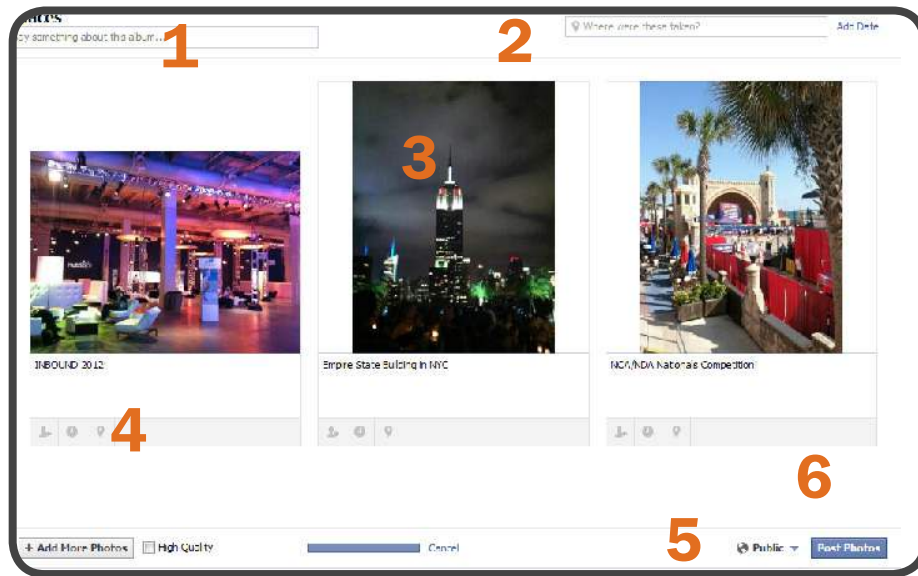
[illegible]otos

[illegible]y something about the album...

1

2

Where were these taken?

Add Date

3

INBOUND 2012

Empire State Building in NYC

NCA/NDA Nationals Competition

4

6

5

+ Add More Photos

High Quality

Cancel

Public

Post Photos